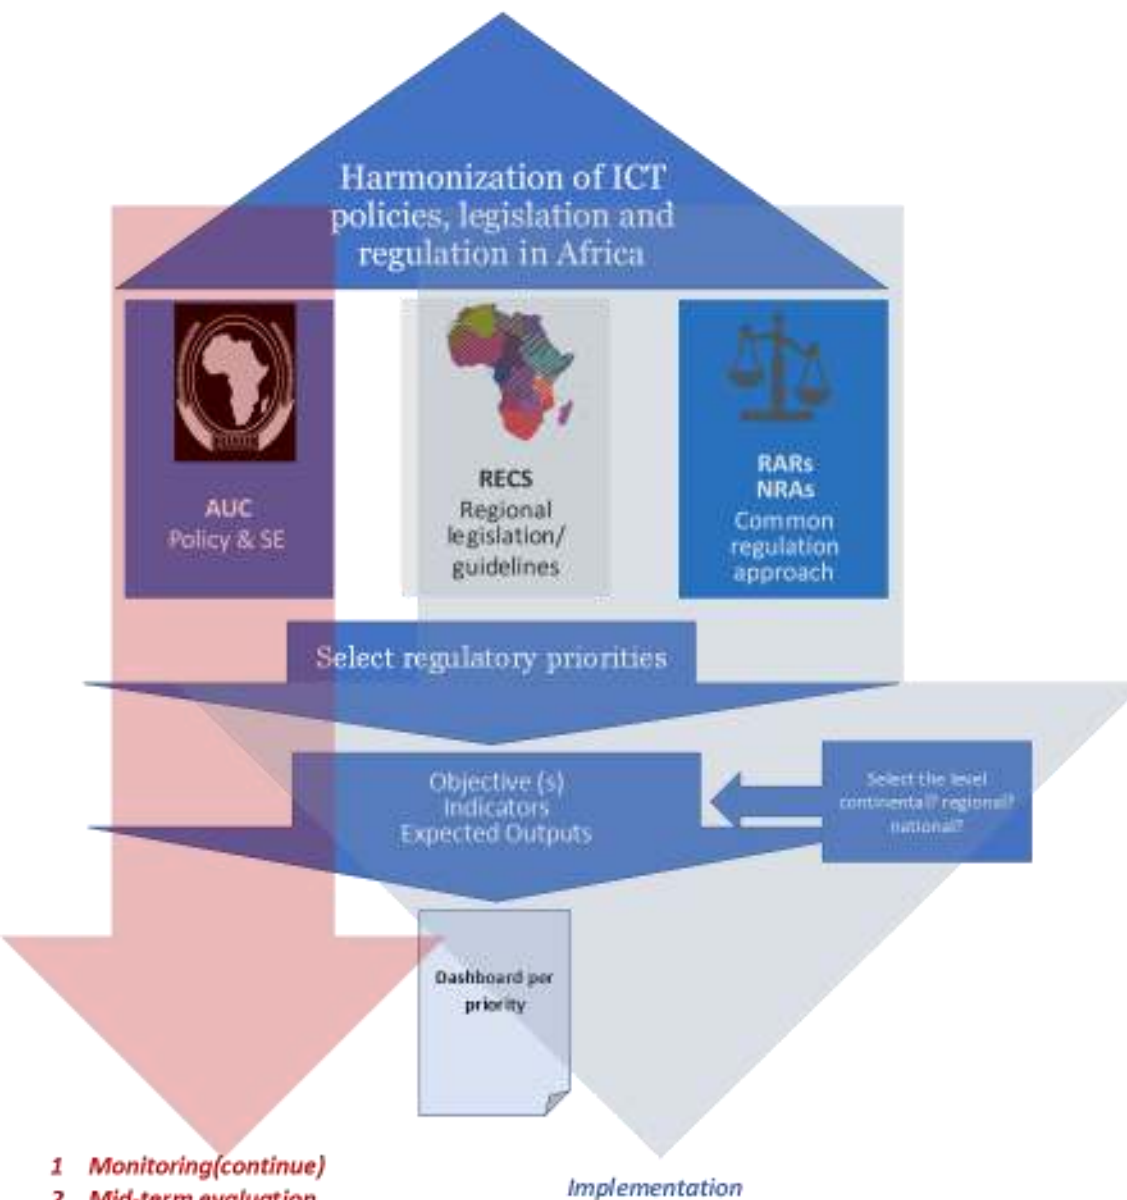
Harmonization of ICT policies, legislation and regulation in Africa

AUC
Policy & SE

RECS
Regional legislation/ guidelines

RARs
NRAs
Common regulation approach

Select regulatory priorities

Objective (s)
Indicators
Expected Outputs

Select the level continental? regional? national?

Dashboard per priority

1 Monitoring(continue)
2 Mid-term evaluation

Implementation